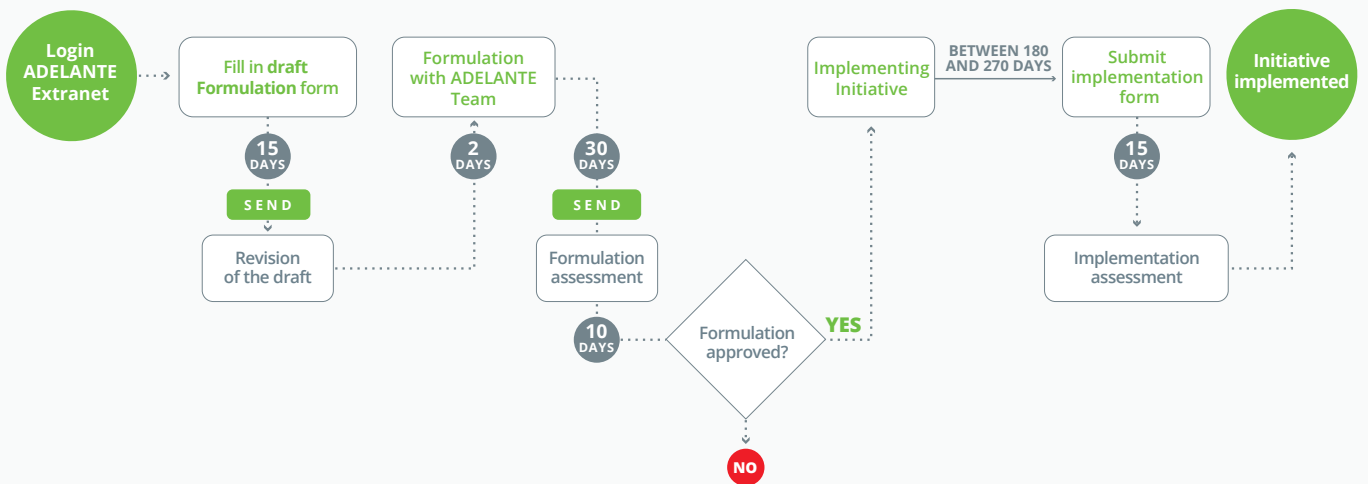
Login ADELANTE Extranet

Fill in draft Formulation form

15 DAYS

SEND

Revision of the draft

2 DAYS

Formulation with ADELANTE Team

30 DAYS

SEND

Formulation assessment

10 DAYS

Formulation approved?

YES

NO

Implementing Initiative

BETWEEN 180 AND 270 DAYS

Submit implementation form

15 DAYS

Implementation assessment

Initiative implemented